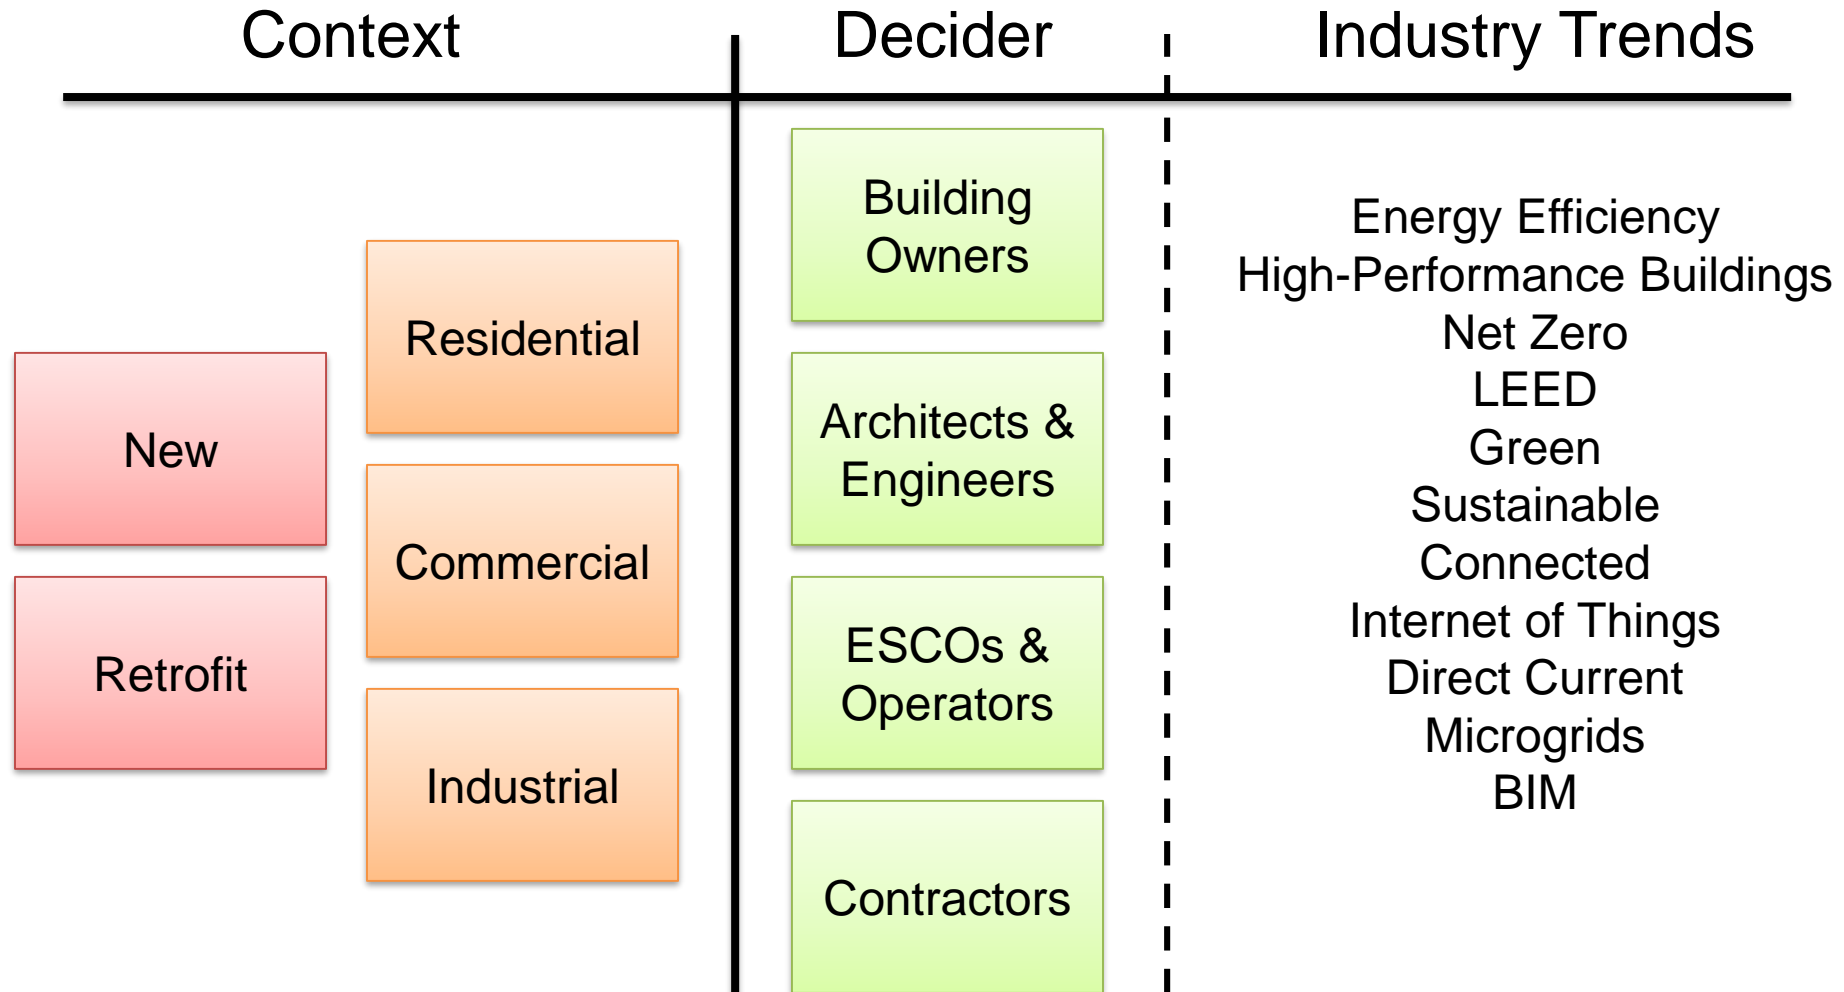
Context

New

Retrofit

Residential

Commercial

Industrial

Decider

Building Owners

Architects & Engineers

ESCOs & Operators

Contractors

Industry Trends

Energy Efficiency
High-Performance Buildings
Net Zero
LEED
Green
Sustainable
Connected
Internet of Things
Direct Current
Microgrids
BIM